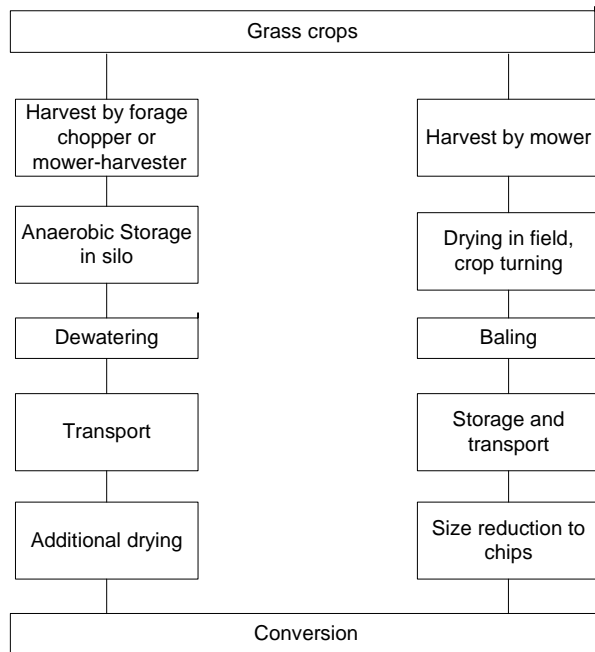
Grass crops

Harvest by forage chopper or mower-harvester

Anaerobic Storage in silo

Dewatering

Transport

Additional drying

Harvest by mower

Drying in field, crop turning

Baling

Storage and transport

Size reduction to chips

Conversion